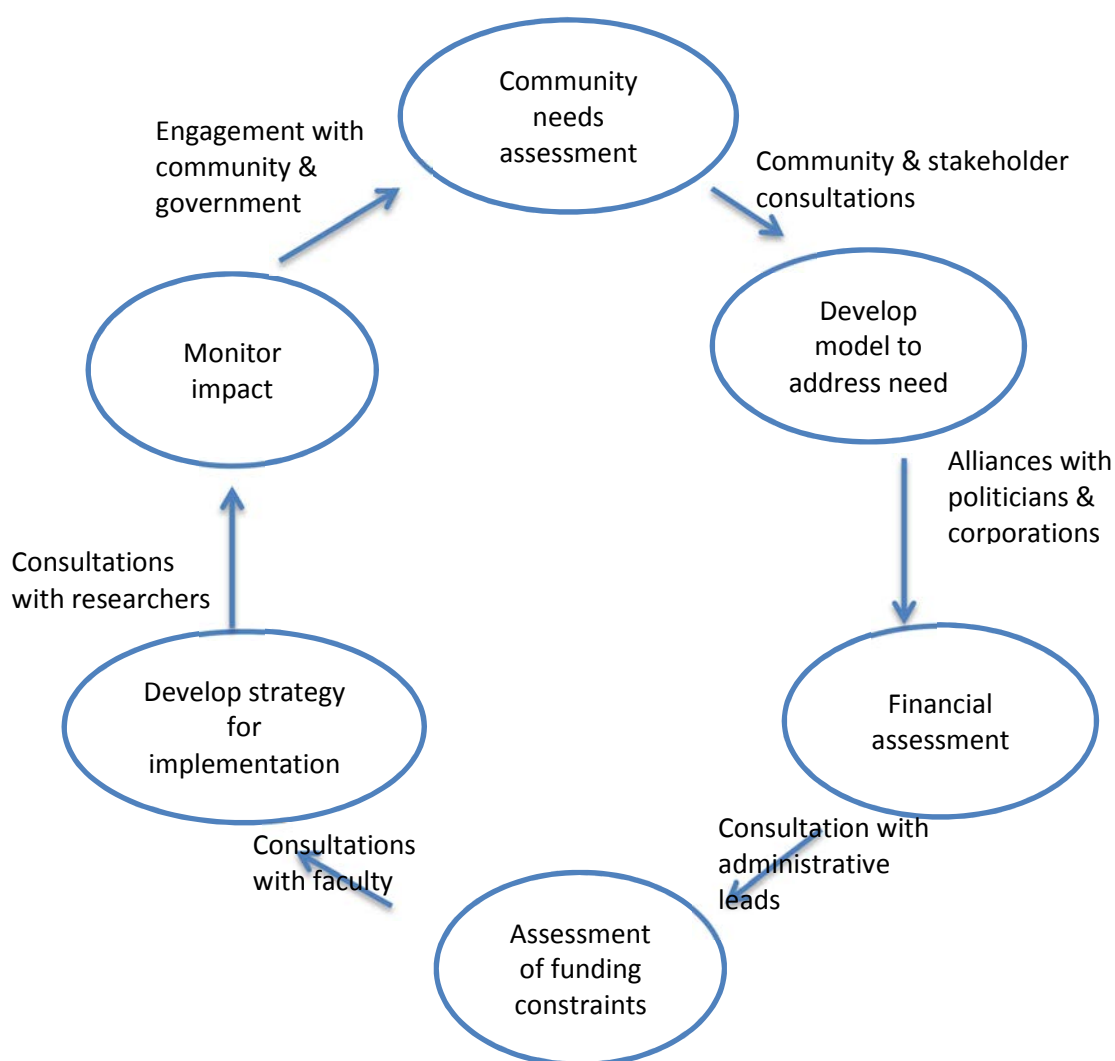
Community needs assessment

Community & stakeholder consultations

Develop model to address need

Alliances with politicians & corporations

Financial assessment

Consultation with administrative leads

Assessment of funding constraints

Consultations with faculty

Develop strategy for implementation

Consultations with researchers

Monitor impact

Engagement with community & government